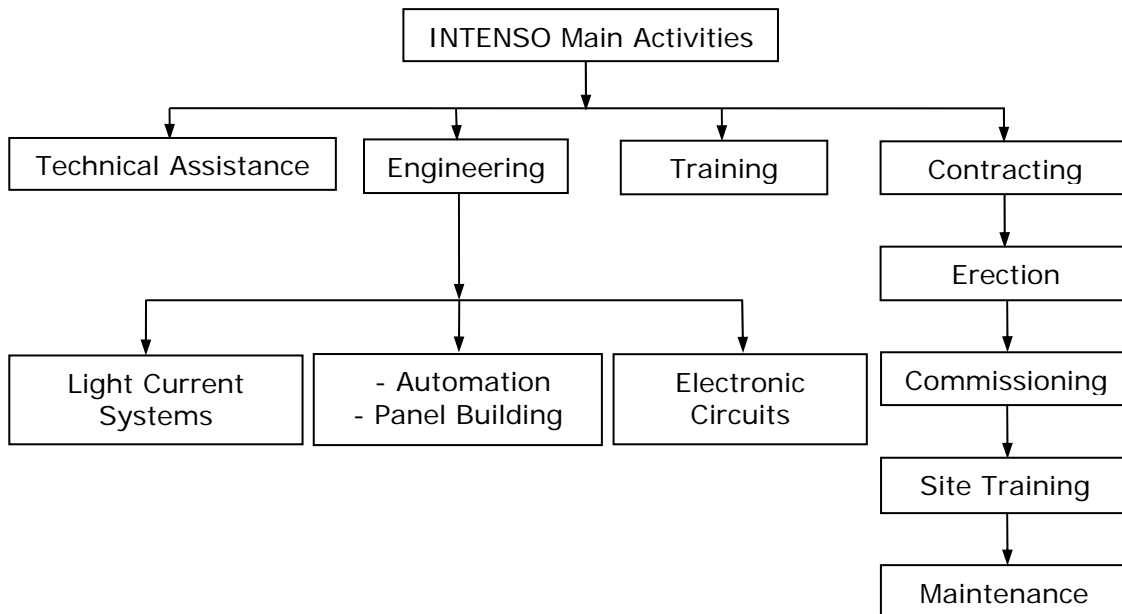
INTENSO Main Activities

Technical Assistance

Engineering

Training

Contracting

Light Current Systems

- Automation
- Panel Building

Electronic Circuits

Erection

Commissioning

Site Training

Maintenance